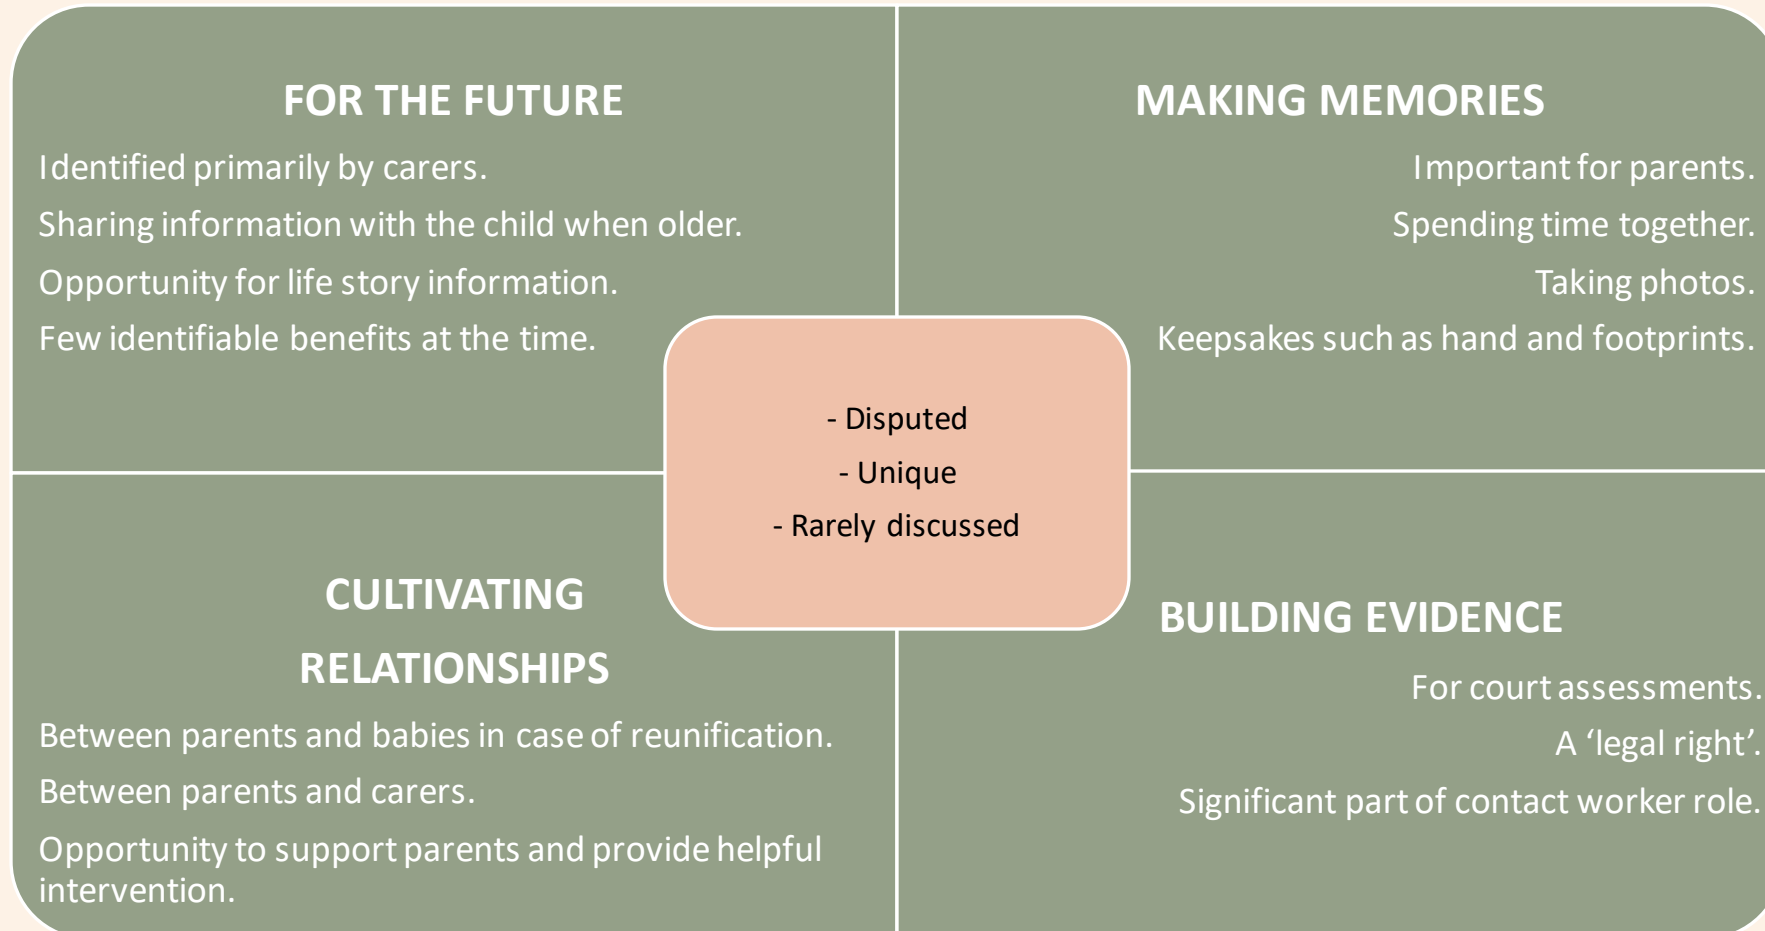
FOR THE FUTURE

Identified primarily by carers.

Sharing information with the child when older.

Opportunity for life story information.

Few identifiable benefits at the time.

MAKING MEMORIES

Important for parents.

Spending time together.

Taking photos.

Keepsakes such as hand and footprints.

- Disputed
- Unique
- Rarely discussed

CULTIVATING RELATIONSHIPS

Between parents and babies in case of reunification.

Between parents and carers.

Opportunity to support parents and provide helpful intervention.

BUILDING EVIDENCE

For court assessments.

A 'legal right'.

Significant part of contact worker role.